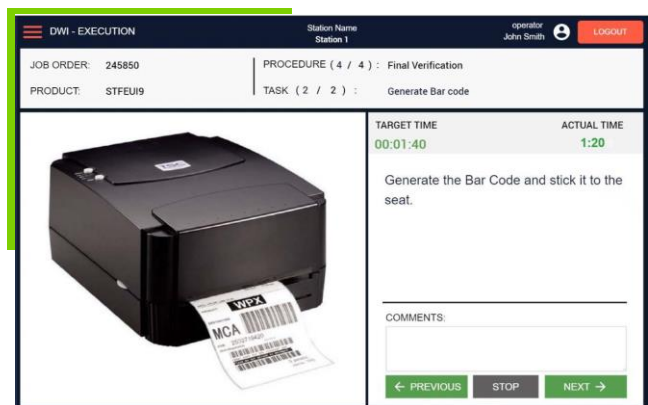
DWI - EXECUTION

Station Name
Station 1

operator
John Smith

LOGOUT

JOB ORDER: 245850

PRODUCT: STFEUI9

PROCEDURE ( 4 / 4 ) : Final Verification

TASK ( 2 / 2 ) : Generate Bar code

WPX

MCA

TARGET TIME
00:01:40

ACTUAL TIME
1:20

Generate the Bar Code and stick it to the seat.

COMMENTS:

← PREVIOUS

STOP

NEXT →